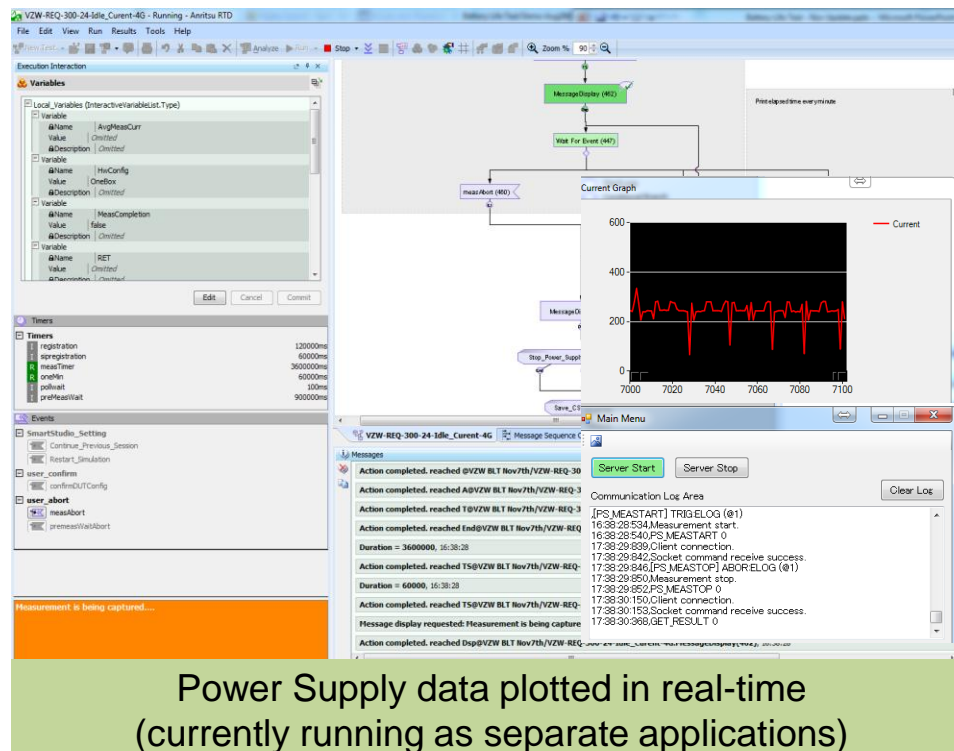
VZW-REQ-300-24-Idle_Curent-4G - Running - Anritsu RTD

File Edit View Run Results Tools Help

Analyze Stop Zoom % 90

Execution Interaction

Variables

Local_Variables (InteractiveVariableList.Type)
Variable
Name AvgMeasCurr
Value Omitted
Description Omitted
Variable
Name HwConfig
Value OneBox
Description Omitted
Variable
Name MeasCompletion
Value false
Description Omitted
Variable
Name RET
Value Omitted

Edit Cancel Commit

Timers

Timers
registration 120000ms
sipregistration 60000ms
measTimer 3600000ms
oneMin 60000ms
pollwait 100ms
preMeasWait 900000ms

Events

SmartStudio_Setting
Continue_Previous_Session
Restart_Simulation
user_confirm
confirmDUTConfig
user_abort
measAbort
premeasWaitAbort

Measurement is being captured....

MessageDisplay (462)

Wait For Event (447)

measAbort (460)

Print elapsed time every minute

Stop_Power_Supply

Save_C

VZW-REQ-300-24-Idle_Curent-4G Message Sequence

Messages

Action completed. reached @VZW BLT Nov7th/VZW-REQ-3
Action completed. reached A@VZW BLT Nov7th/VZW-REQ-3
Action completed. reached T@VZW BLT Nov7th/VZW-REQ-3
Action completed. reached End@VZW BLT Nov7th/VZW-REQ-
Duration = 3600000, 16:38:28
Action completed. reached TS@VZW BLT Nov7th/VZW-REQ-
Duration = 60000, 16:38:28
Action completed. reached TS@VZW BLT Nov7th/VZW-REQ-
Message display requested: Measurement is being capture
Action completed. reached Dsp@VZW BLT Nov7th/VZW-REQ-300-24-Idle_Curent-4G.MessageDisplay(462), 16:38:28

Current Graph

Current

600
400
200
0
7000 7020 7040 7060 7080 7100

Main Menu

Server Start Server Stop

Communication Log Area

Clear Log

,[PS_MEASTART] TRIG:ELOG (@1)
16:38:28:534,Measurement start.
16:38:28:540,PS_MEASTART 0
17:38:29:839,Client connection.
17:38:29:842,Socket command receive success.
17:38:29:846,[PS_MEASTOP] ABOR:ELOG (@1)
17:38:29:850,Measurement stop.
17:38:29:852,PS_MEASTOP 0
17:38:30:150,Client connection.
17:38:30:153,Socket command receive success.
17:38:30:368,GET_RESULT 0

Power Supply data plotted in real-time
(currently running as separate applications)